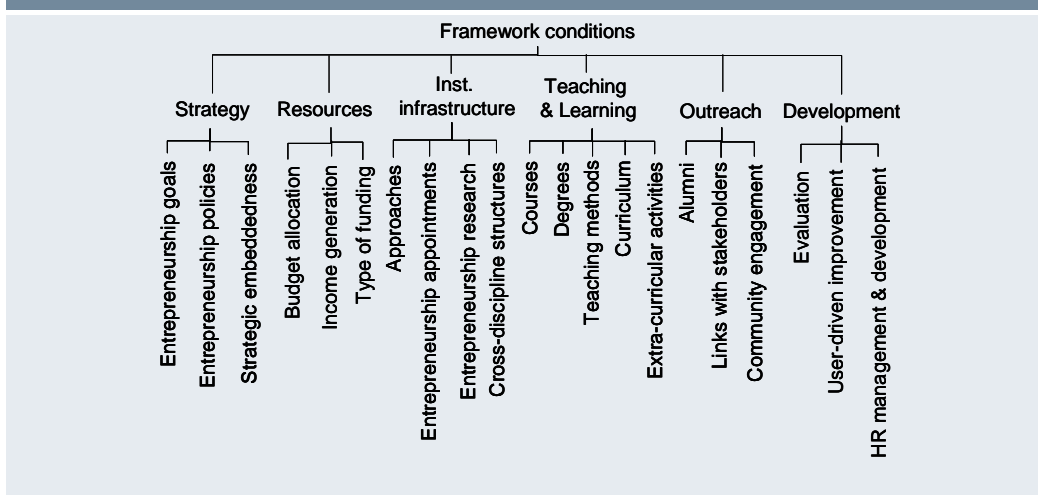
Framework conditions

Strategy
Entrepreneurship goals
Entrepreneurship policies
Strategic embeddedness

Resources
Budget allocation
Income generation
Type of funding

Inst. infrastructure
Approaches
Entrepreneurship appointments
Entrepreneurship research
Cross-discipline structures

Teaching & Learning
Courses
Degrees
Teaching methods
Curriculum
Extra-curricular activities

Outreach
Alumni
Links with stakeholders
Community engagement

Development
Evaluation
User-driven improvement
HR management & development